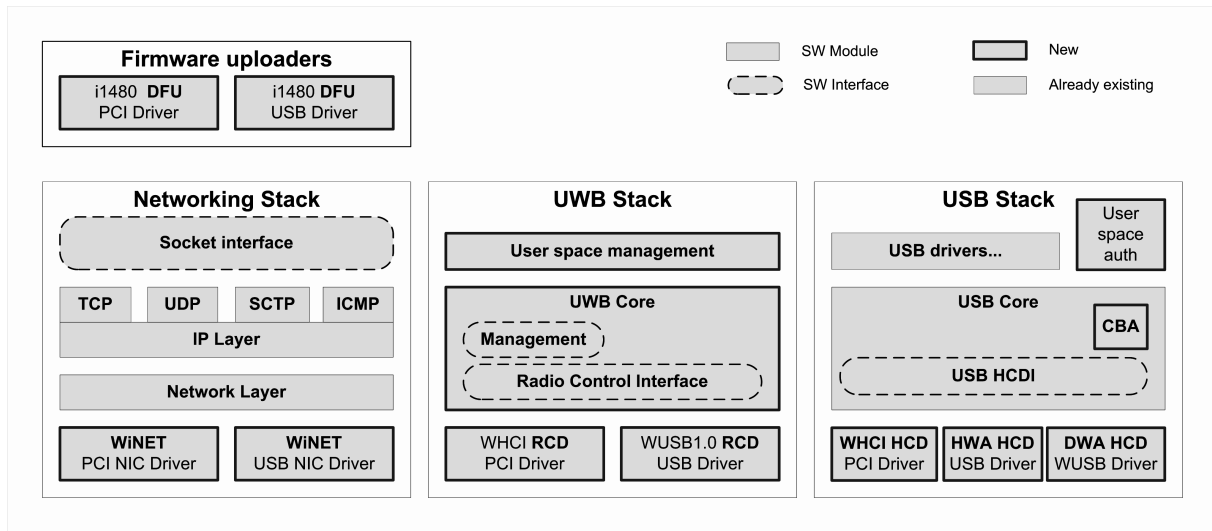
Firmware uploaders

i1480 DFU PCI Driver

i1480 DFU USB Driver

SW Module

SW Interface

New

Already existing

Networking Stack

Socket interface

TCP

UDP

SCTP

ICMP

IP Layer

Network Layer

WiNET PCI NIC Driver

WiNET USB NIC Driver

UWB Stack

User space management

UWB Core

Management

Radio Control Interface

WHCI RCD PCI Driver

WUSB1.0 RCD USB Driver

USB Stack

USB drivers...

User space auth

USB Core

CBA

USB HCDI

WHCI HCD PCI Driver

HWA HCD USB Driver

DWA HCD WUSB Driver